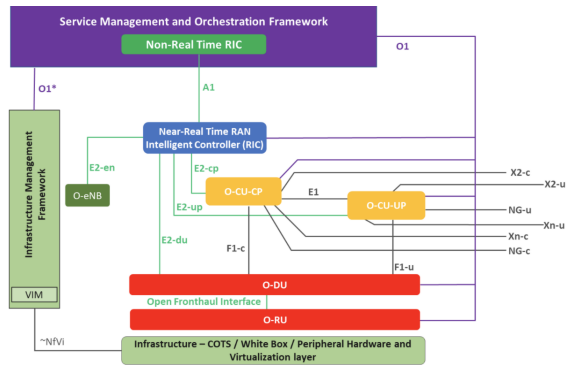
Service Management and Orchestration Framework

Non-Real Time RIC

O1

O1*

A1

Infrastructure Management Framework

Near-Real Time RAN Intelligent Controller (RIC)

E2-en

O-eNB

E2-cp

O-CU-CP

E1

O-CU-UP

X2-c

X2-u

NG-u

Xn-u

Xn-c

NG-c

E2-up

E2-du

F1-c

F1-u

VIM

O-DU

Open Fronthaul Interface

O-RU

~NfVi

Infrastructure – COTS / White Box / Peripheral Hardware and Virtualization layer